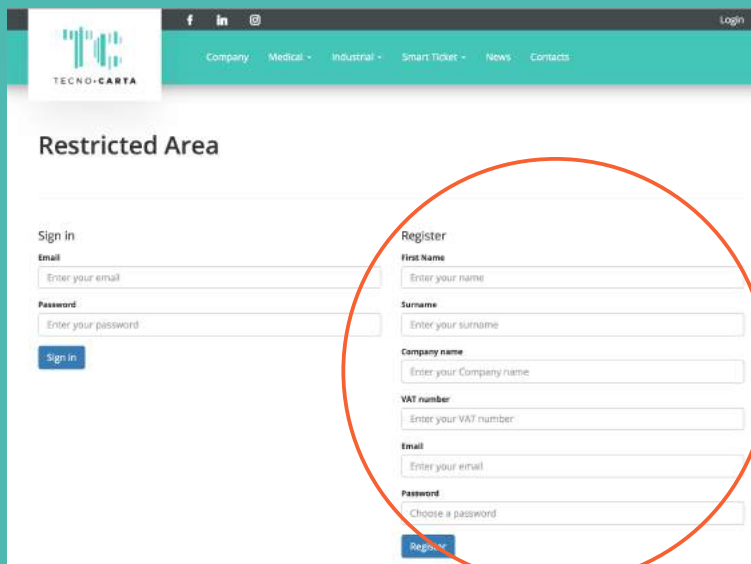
TECNO•CARTA

f in

Login

Company Medical ▾ Industrial ▾ Smart Ticket ▾ News Contacts

Restricted Area

Sign in

Email

Enter your email

Password

Enter your password

Sign in

Register

First Name

Enter your name

Surname

Enter your surname

Company name

Enter your Company name

VAT number

Enter your VAT number

Email

Enter your email

Password

Choose a password

Register